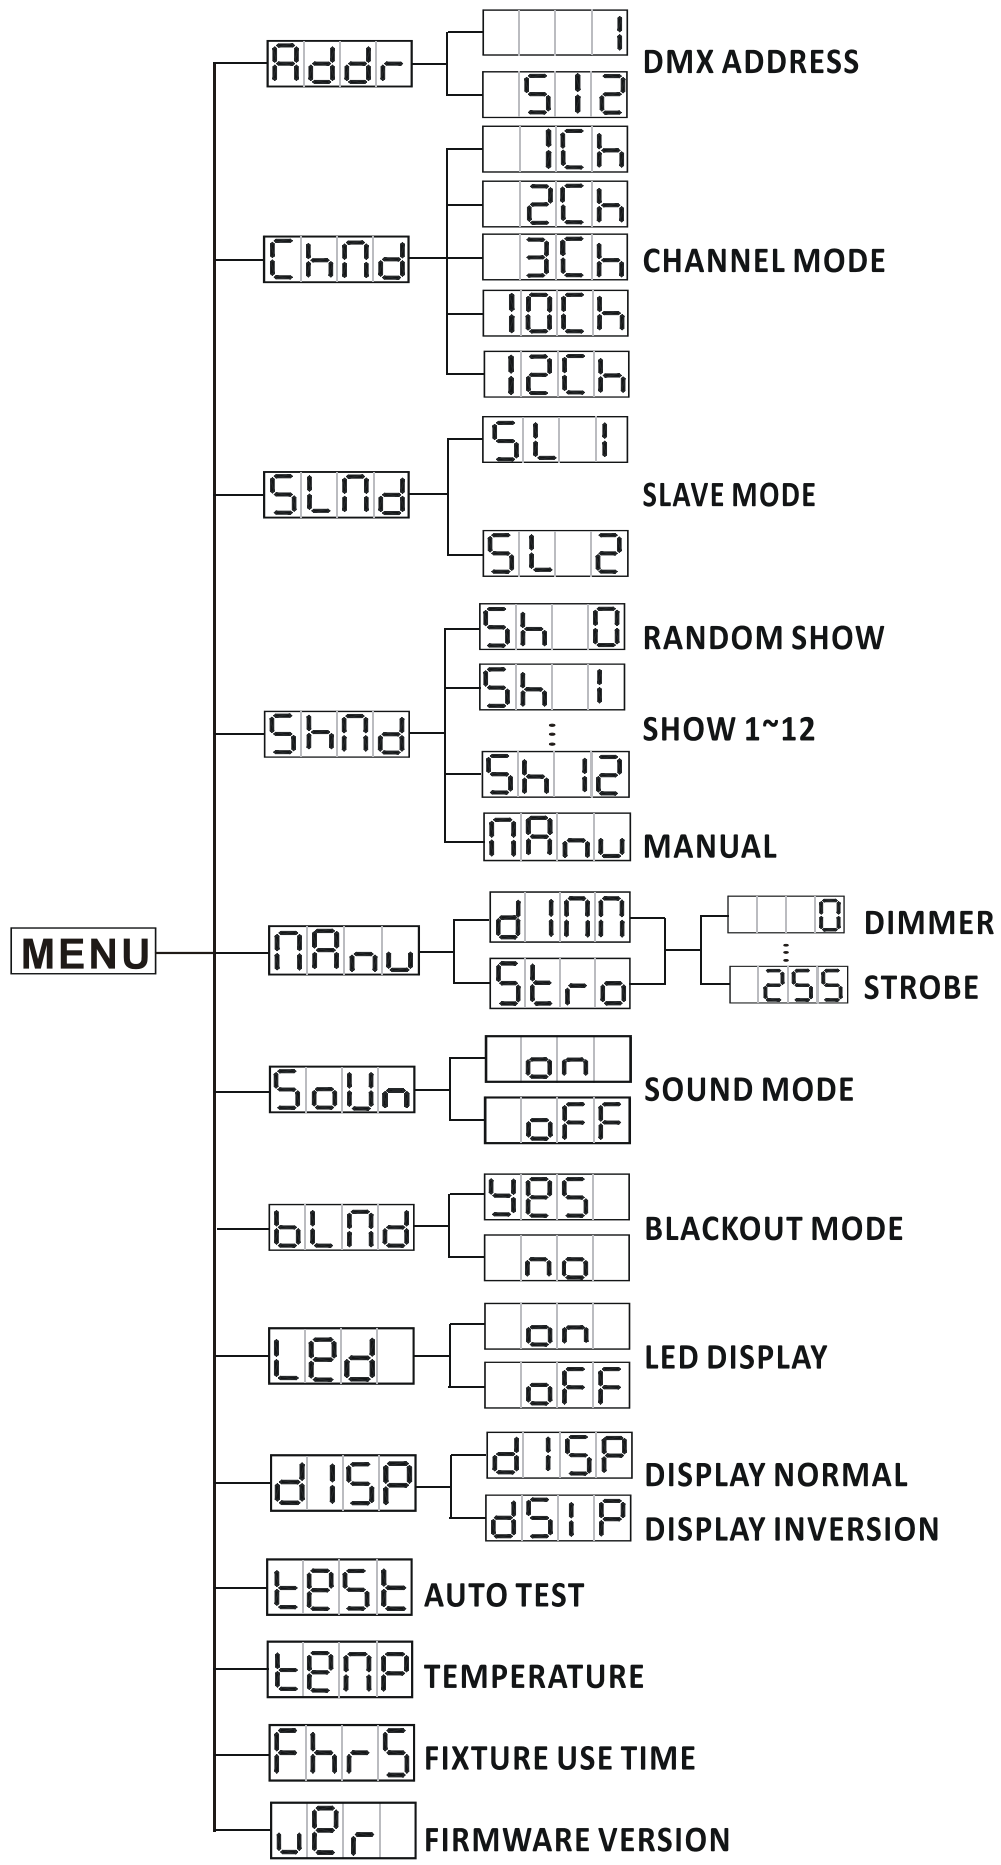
MENU

Addr
1
512
DMX ADDRESS

ChNd
1Ch
2Ch
3Ch
10Ch
12Ch
CHANNEL MODE

SLNd
SL 1
SL 2
SLAVE MODE

ShNd
Sh 0
RANDOM SHOW
Sh 1
SHOW 1~12
Sh 12
NAnu
MANUAL

NAnu
dINN
Stro
0
255
DIMMER
STROBE

SoUn
on
oFF
SOUND MODE

bLNd
YES
no
BLACKOUT MODE

LEd
on
oFF
LED DISPLAY

dISP
dISP
DISPLAY NORMAL
dSIP
DISPLAY INVERSION

tESt
AUTO TEST

tENP
TEMPERATURE

FhrS
FIXTURE USE TIME

uEr
FIRMWARE VERSION